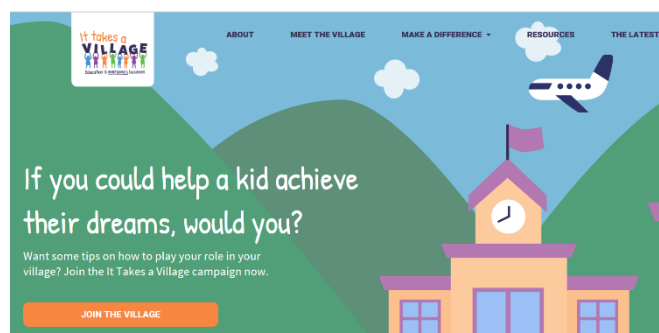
It takes a VILLAGE
Education is everyone's business

ABOUT
MEET THE VILLAGE
MAKE A DIFFERENCE
RESOURCES
THE LATEST

If you could help a kid achieve their dreams, would you?

Want some tips on how to play your role in your village? Join the It Takes a Village campaign now.

JOIN THE VILLAGE